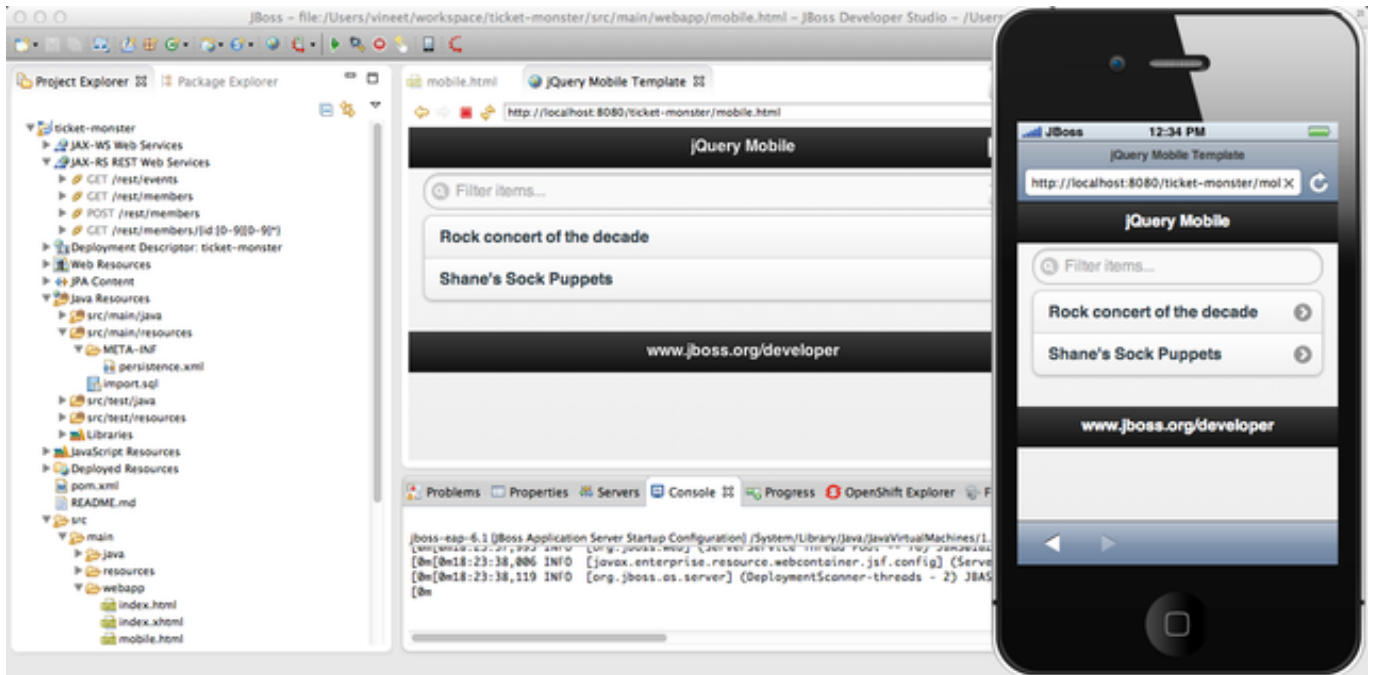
JBoss - file:/Users/vineet/workspace/ticket-monster/src/main/webapp/mobile.html - JBoss Developer Studio - /Users

Project Explorer
Package Explorer

ticket-monster
JAX-WS Web Services
JAX-RS REST Web Services
GET /rest/events
GET /rest/members
POST /rest/members
GET /rest/members/{id:[0-9][0-9]*}
Deployment Descriptor: ticket-monster
Web Resources
JPA Content
Java Resources
src/main/java
src/main/resources
META-INF
persistence.xml
import.sql
src/test/java
src/test/resources
Libraries
JavaScript Resources
Deployed Resources
pom.xml
README.md
src
main
java
resources
webapp
index.html
index.xhtml
mobile.html

mobile.html
jQuery Mobile Template

http://localhost:8080/ticket-monster/mobile.html

jQuery Mobile

Filter items...

Rock concert of the decade

Shane's Sock Puppets

www.jboss.org/developer

Problems Properties Servers Console Progress OpenShift Explorer

jboss-eap-6.1 [JBoss Application Server Startup Configuration] /System/Library/Java/JavaVirtualMachines/1.
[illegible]
[0m[0m18:23:38,006 INFO [javax.enterprise.resource.webcontainer.jsf.config] (Serve
[0m[0m18:23:38,119 INFO [org.jboss.as.server] (DeploymentScanner-threads - 2) JBAS
[0m

JBoss 12:34 PM
jQuery Mobile Template
http://localhost:8080/ticket-monster/mol
jQuery Mobile
Filter items...
Rock concert of the decade
Shane's Sock Puppets
www.jboss.org/developer